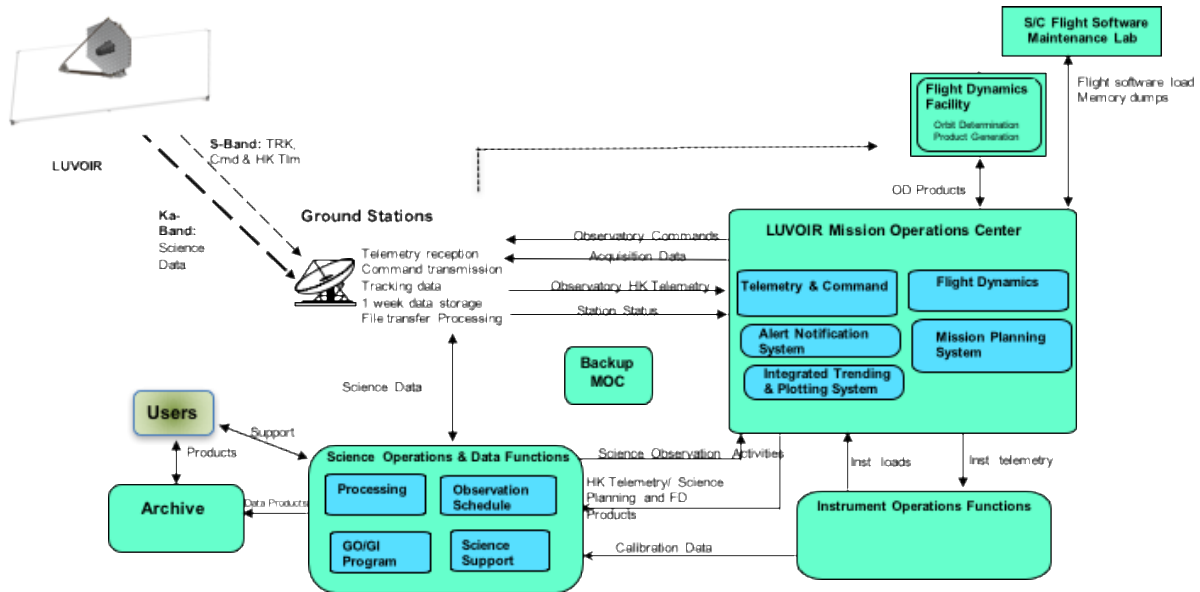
S/C Flight Software Maintenance Lab

Flight software load
Memory dumps

Flight Dynamics Facility
Orbit Determination
Product Generation

LUVOIR

S-Band: TRK, Cmd & HK Tlm

Ka-Band: Science Data

Ground Stations

Telemetry reception
Command transmission
Tracking data
1 week data storage
File transfer Processing

OD Products

LUVOIR Mission Operations Center

Observatory Commands
Acquisition Data
Observatory HK Telemetry
Station Status

Telemetry & Command
Flight Dynamics
Alert Notification System
Mission Planning System
Integrated Trending & Plotting System

Backup MOC

Science Data

Users

Support
Products

Archive

Data Products

Science Operations & Data Functions
Processing
Observation Schedule
GO/GI Program
Science Support

Science Observation Activities

HK Telemetry/ Science Planning and FD Products

Calibration Data

Inst loads
Inst telemetry

Instrument Operations Functions